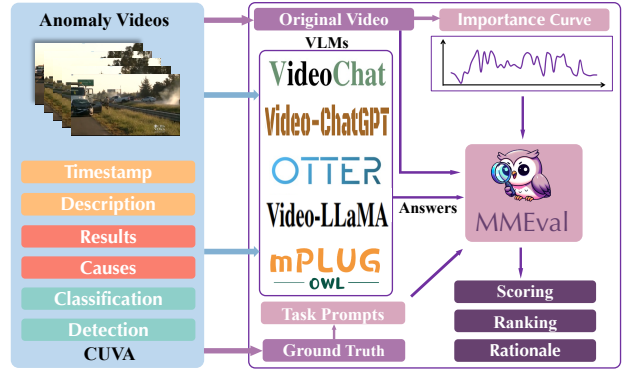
Anomaly Videos

Timestamp

Description

Results

Causes

Classification

Detection

CUVA

Original Video

Importance Curve

VLMs

VideoChat

Video-ChatGPT

OTTER

Video-LLaMA

mPLUG OWL

Answers

MMEval

Task Prompts

Ground Truth

Scoring

Ranking

Rationale